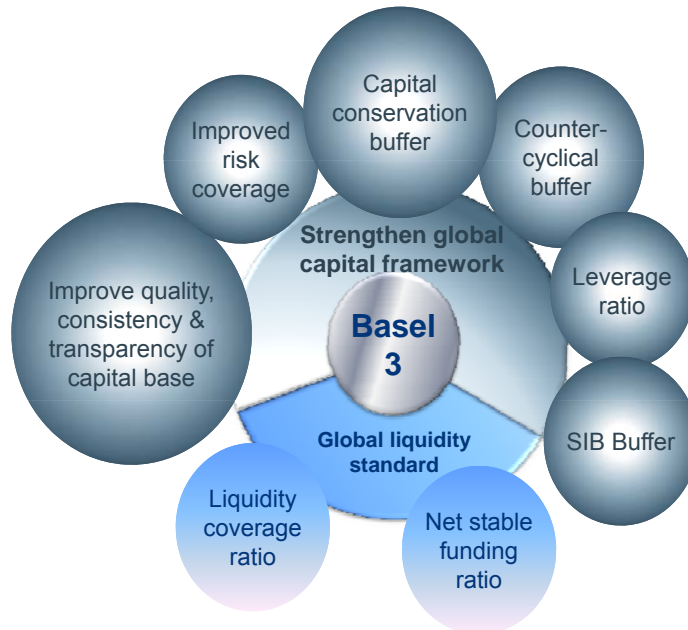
Improved risk coverage

Capital conservation buffer

Counter-cyclical buffer

Strengthen global capital framework

Leverage ratio

Improve quality, consistency & transparency of capital base

Basel 3

SIB Buffer

Global liquidity standard

Liquidity coverage ratio

Net stable funding ratio